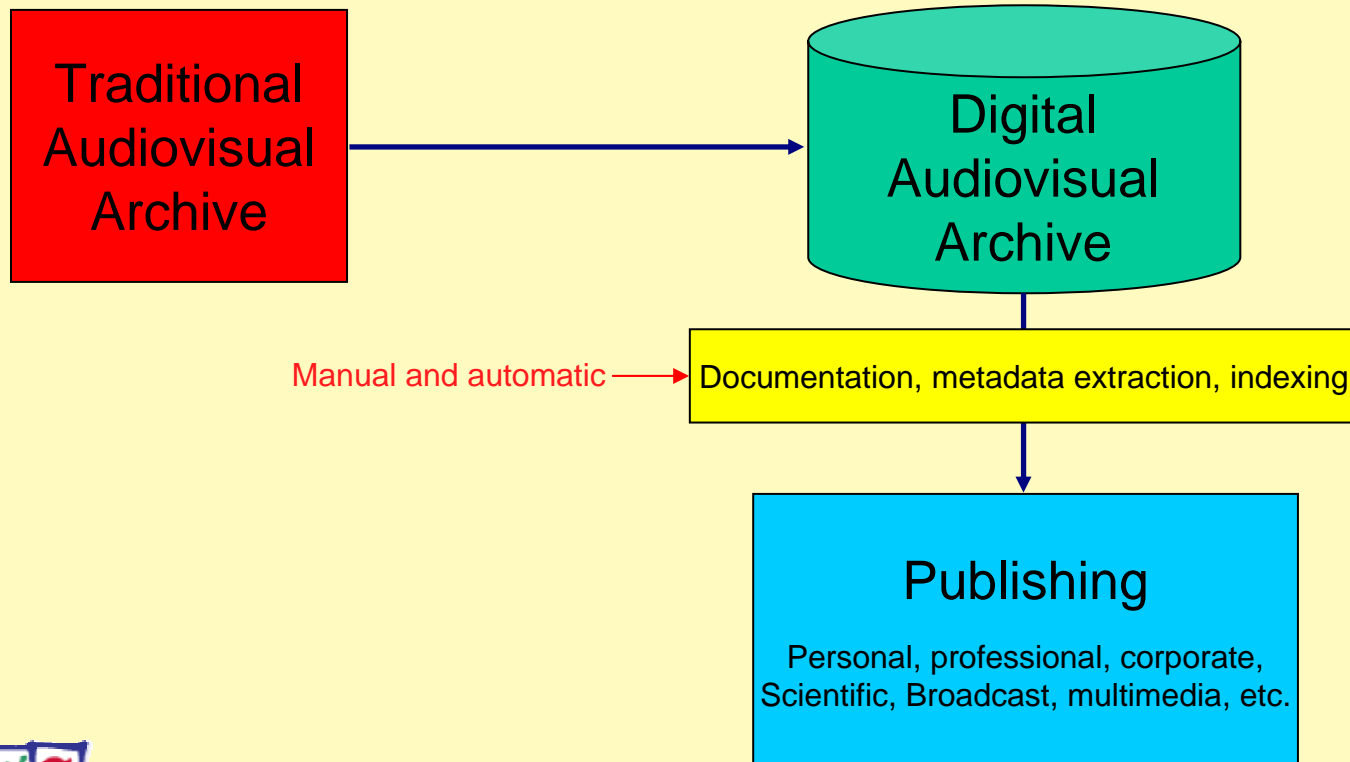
Traditional Audiovisual Archive

Digital Audiovisual Archive

Manual and automatic

Documentation, metadata extraction, indexing

Publishing

Personal, professional, corporate, Scientific, Broadcast, multimedia, etc.